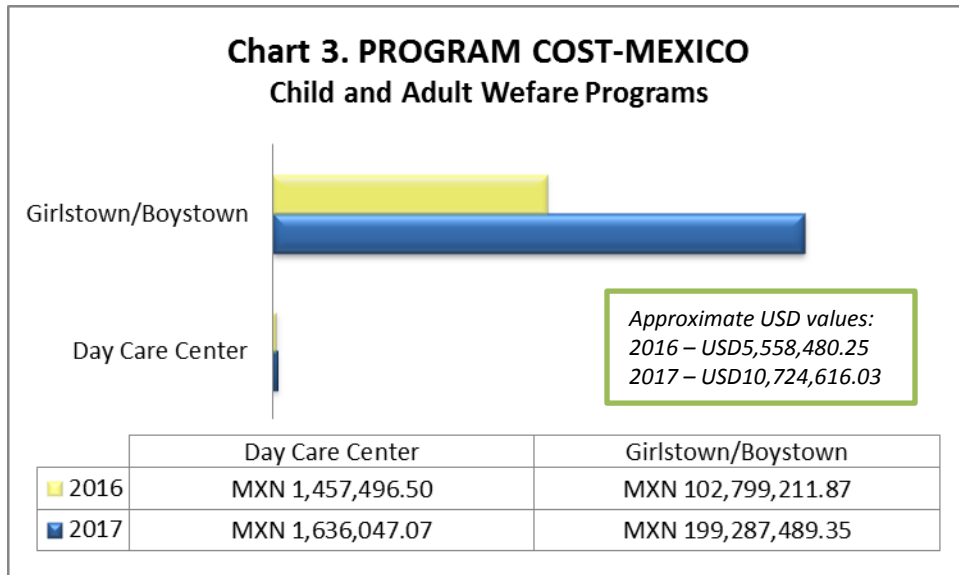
Chart 3. PROGRAM COST-MEXICO
Child and Adult Wefare Programs

Girlstown/Boystown

Day Care Center

Approximate USD values:
2016 – USD5,558,480.25
2017 – USD10,724,616.03

| | Day Care Center | Girlstown/Boystown |
|---|---|---|
| 2016 | MXN 1,457,496.50 | MXN 102,799,211.87 |
| 2017 | MXN 1,636,047.07 | MXN 199,287,489.35 |